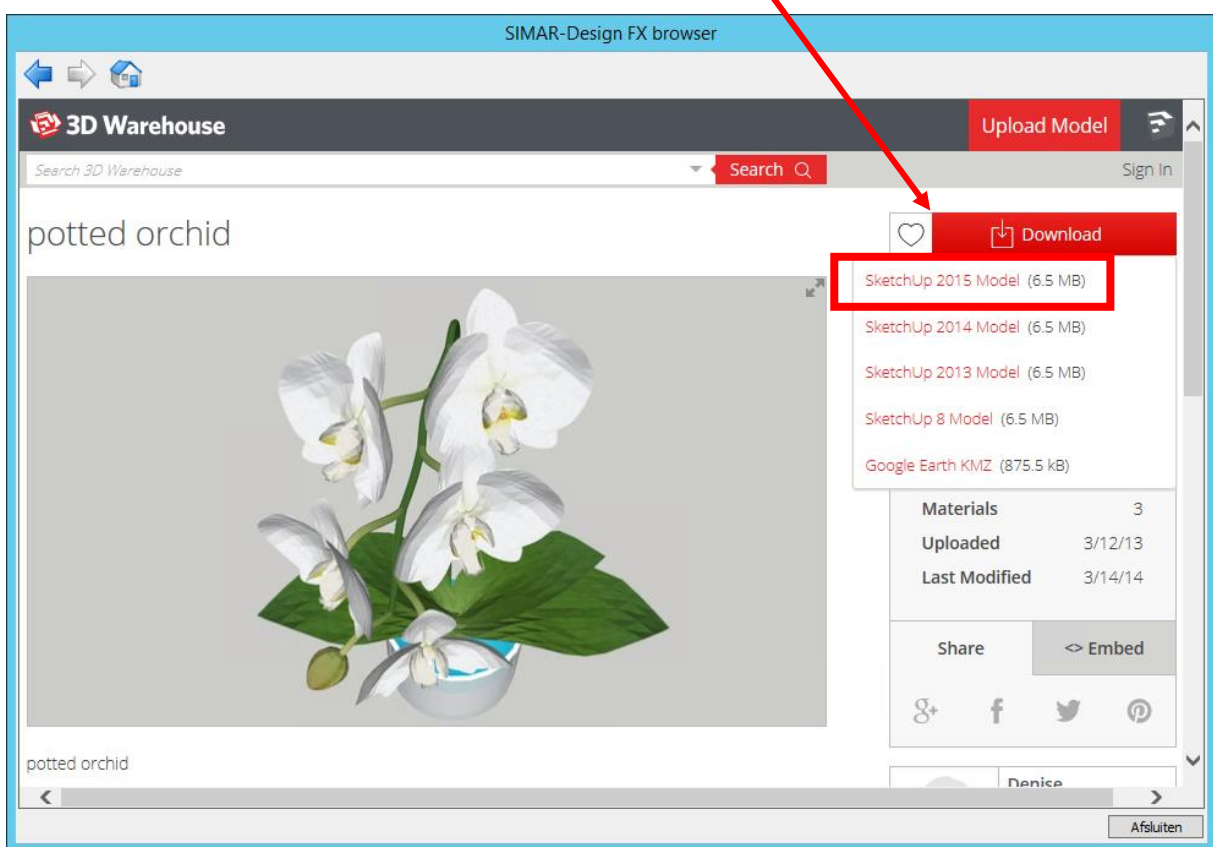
SIMAR-Design FX browser

3D Warehouse

Upload Model

Search 3D Warehouse

Search

Sign In

potted orchid

Download

SketchUp 2015 Model (6.5 MB)

SketchUp 2014 Model (6.5 MB)

SketchUp 2013 Model (6.5 MB)

SketchUp 8 Model (6.5 MB)

Google Earth KMZ (875.5 kB)

| | |
|---|---|
| Materials | 3 |
| Uploaded | 3/12/13 |
| Last Modified | 3/14/14 |

Share

<> Embed

potted orchid

Denise

Afsluiten